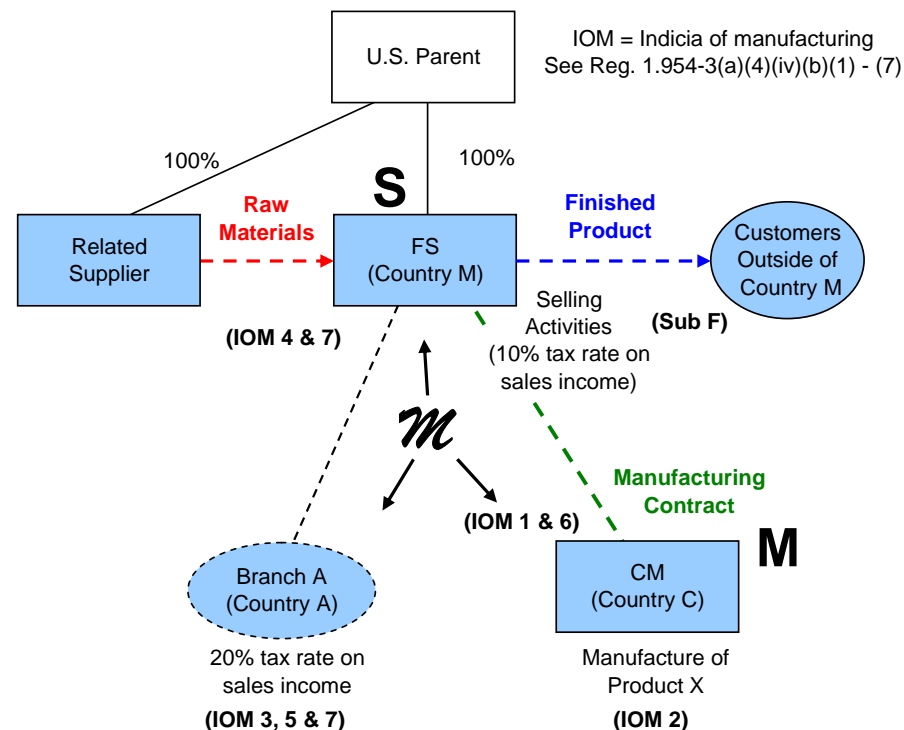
U.S. Parent

IOM = Indicia of manufacturing
See Reg. 1.954-3(a)(4)(iv)(b)(1) - (7)

100%

100%

S

Related Supplier

Raw Materials

FS (Country M)

Finished Product

Customers Outside of Country M

Selling Activities (10% tax rate on sales income)

(Sub F)

(IOM 4 & 7)

$\mathcal{M}$

Manufacturing Contract

(IOM 1 & 6)

M

Branch A (Country A)

CM (Country C)

20% tax rate on sales income

Manufacture of Product X

(IOM 3, 5 & 7)

(IOM 2)